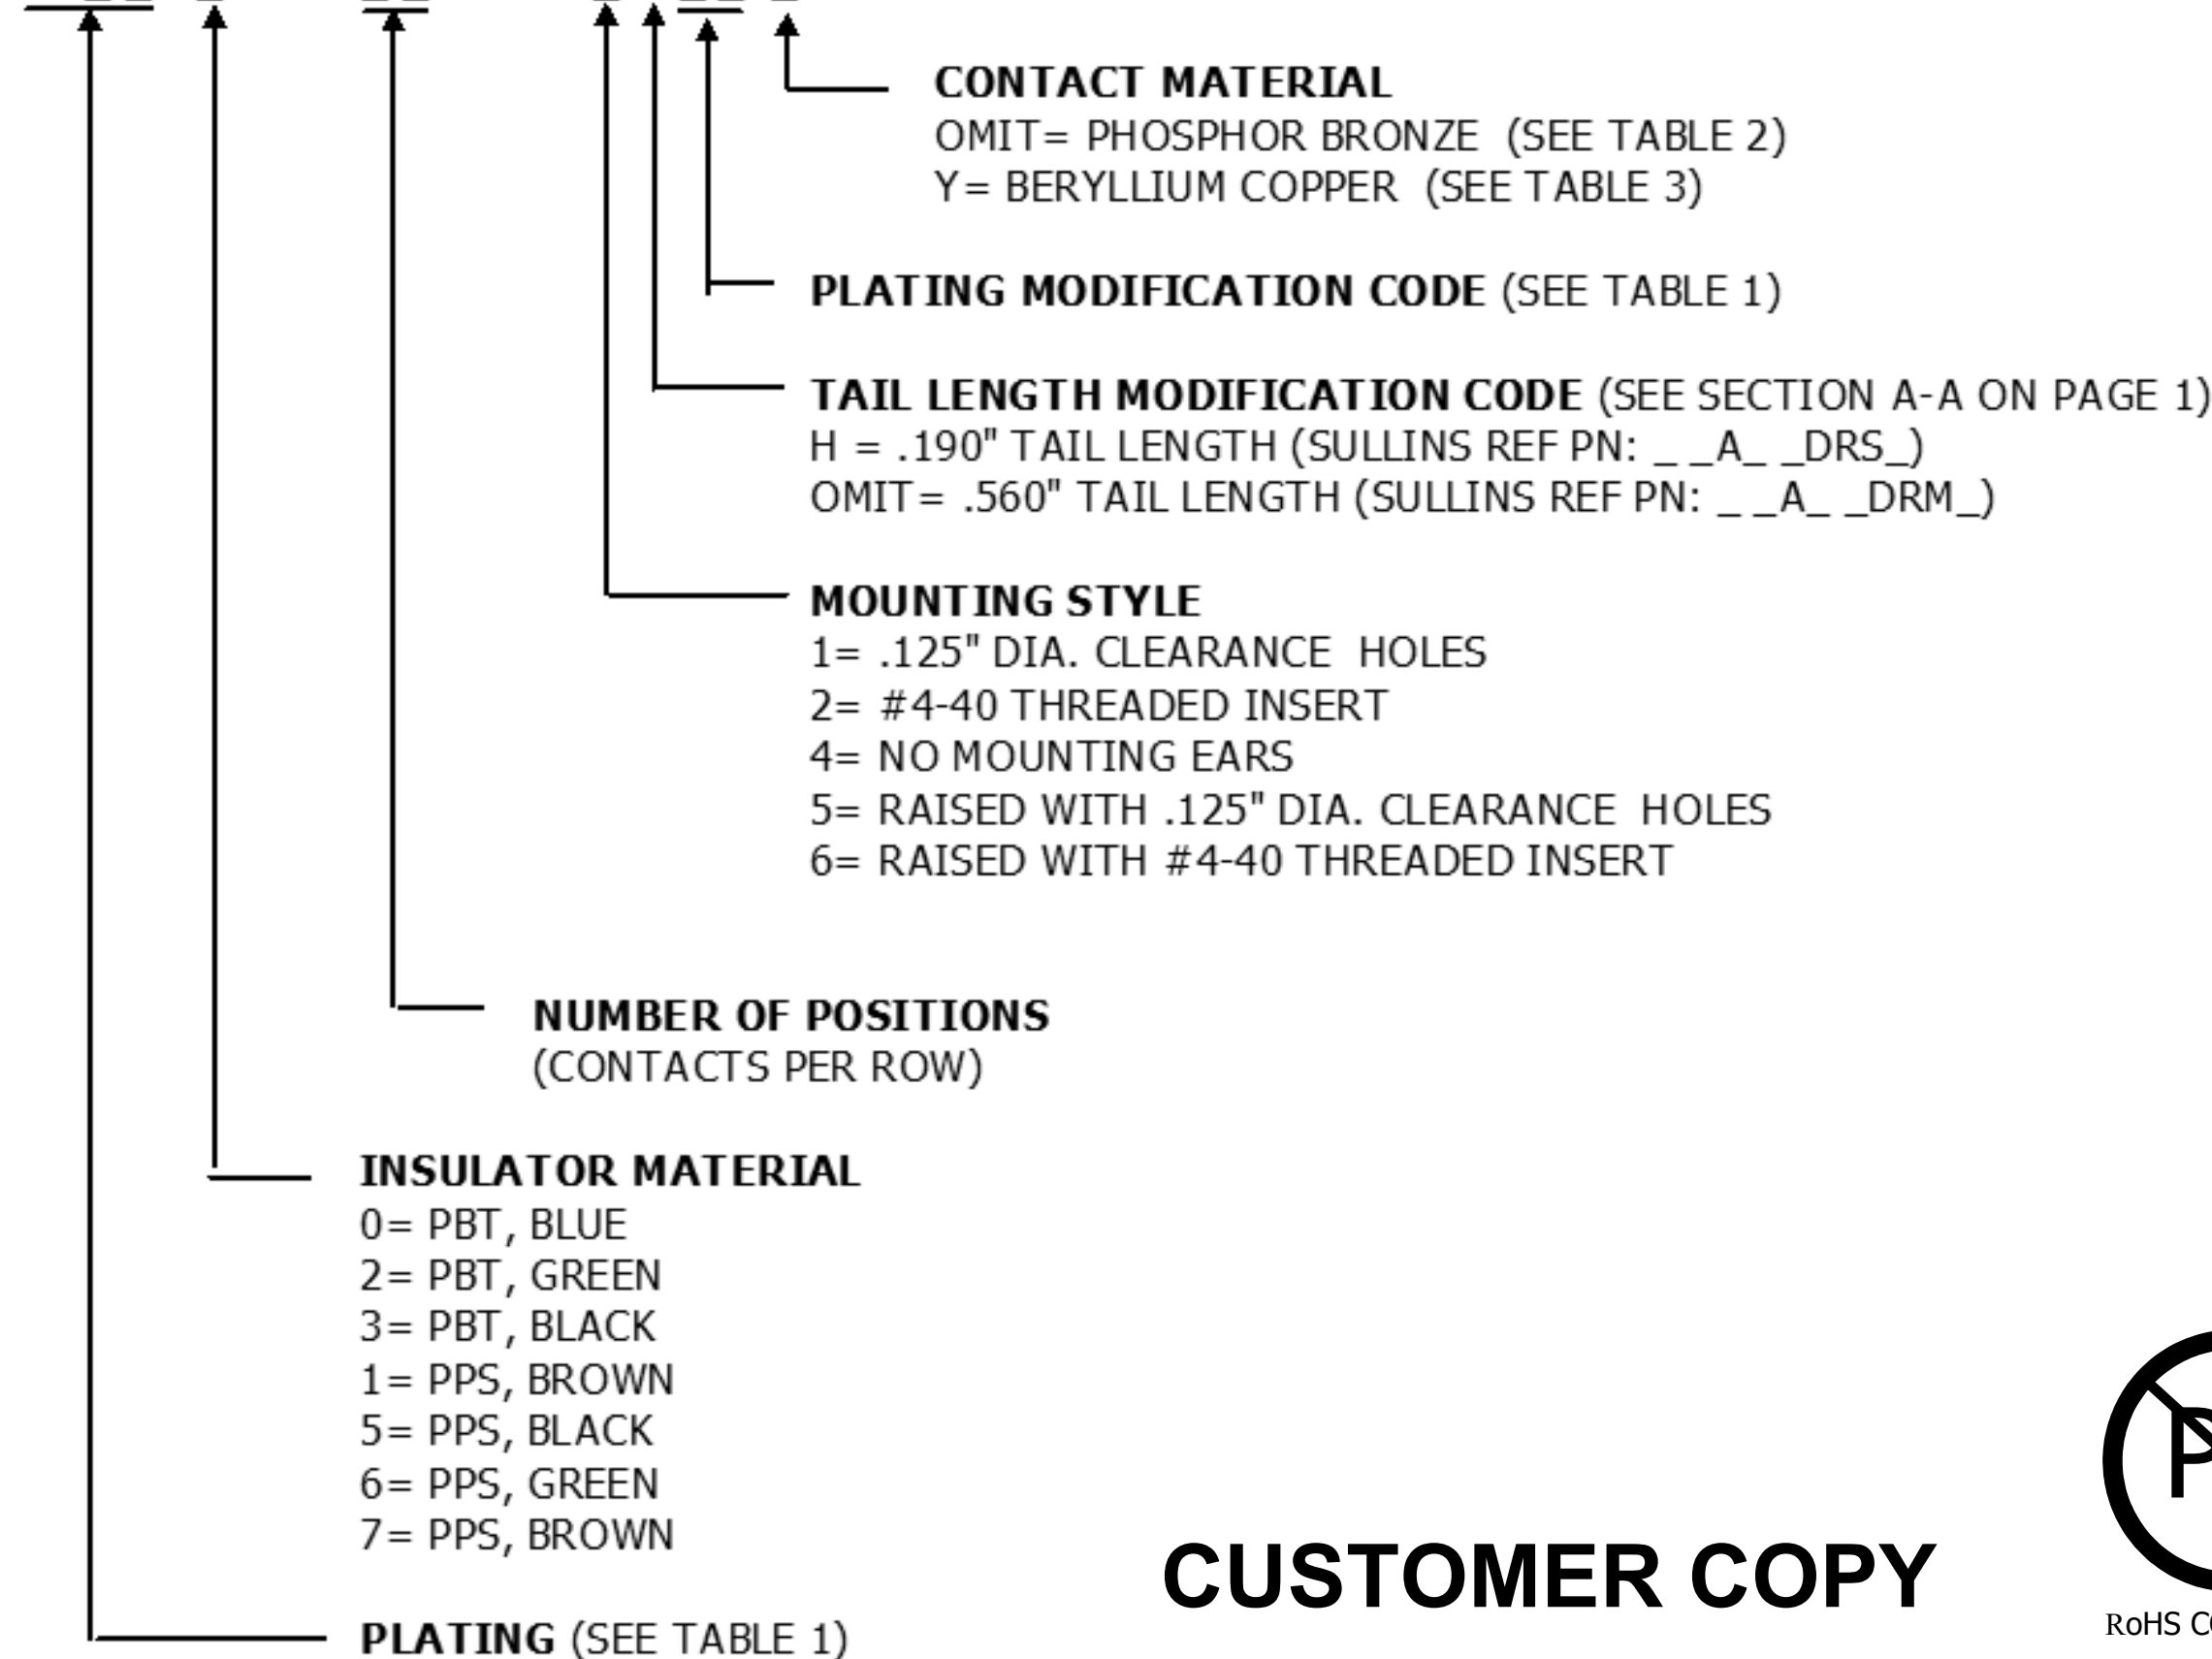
CONTACT MATERIAL
OMIT= PHOSPHOR BRONZE (SEE TABLE 2)
Y= BERYLLIUM COPPER (SEE TABLE 3)

PLATING MODIFICATION CODE (SEE TABLE 1)

TAIL LENGTH MODIFICATION CODE (SEE SECTION A-A ON PAGE 1)
H = .190" TAIL LENGTH (SULLINS REF PN: _ _A_ _DRS_)
OMIT= .560" TAIL LENGTH (SULLINS REF PN: _ _A_ _DRM_)

MOUNTING STYLE
1= .125" DIA. CLEARANCE HOLES
2= #4-40 THREADED INSERT
4= NO MOUNTING EARS
5= RAISED WITH .125" DIA. CLEARANCE HOLES
6= RAISED WITH #4-40 THREADED INSERT

NUMBER OF POSITIONS
(CONTACTS PER ROW)

INSULATOR MATERIAL
0= PBT, BLUE
2= PBT, GREEN
3= PBT, BLACK
1= PPS, BROWN
5= PPS, BLACK
6= PPS, GREEN
7= PPS, BROWN

CUSTOMER COPY

P

RoHS C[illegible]

PLATING (SEE TABLE 1)